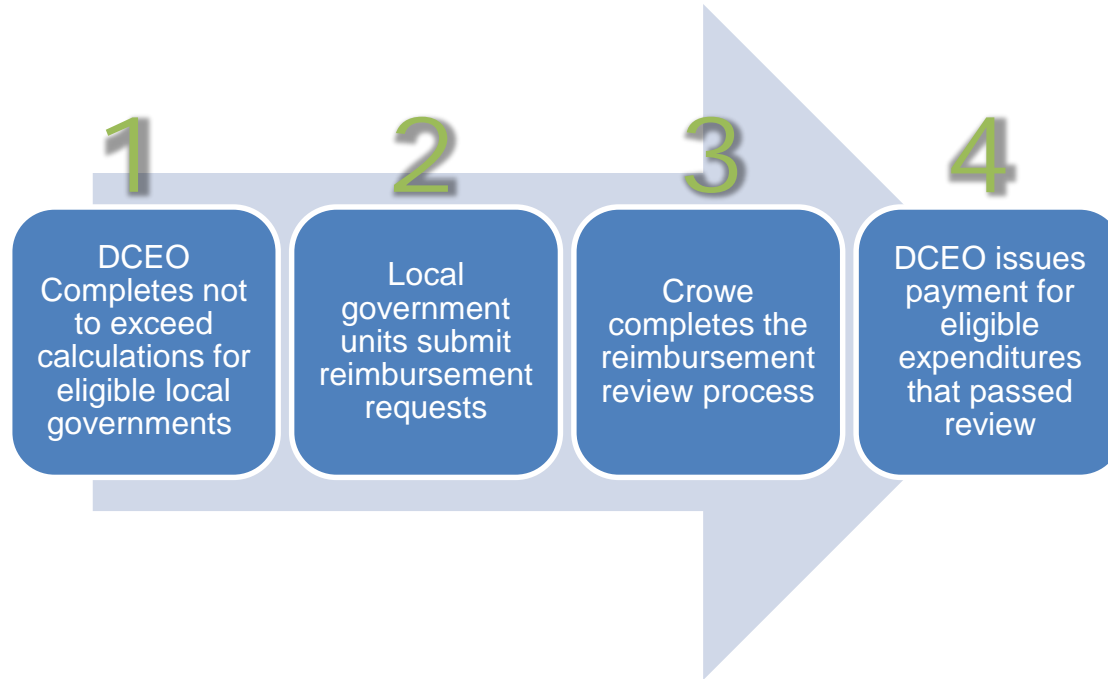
1

DCEO Completes not to exceed calculations for eligible local governments

2

Local government units submit reimbursement requests

3

Crowe completes the reimbursement review process

4

DCEO issues payment for eligible expenditures that passed review